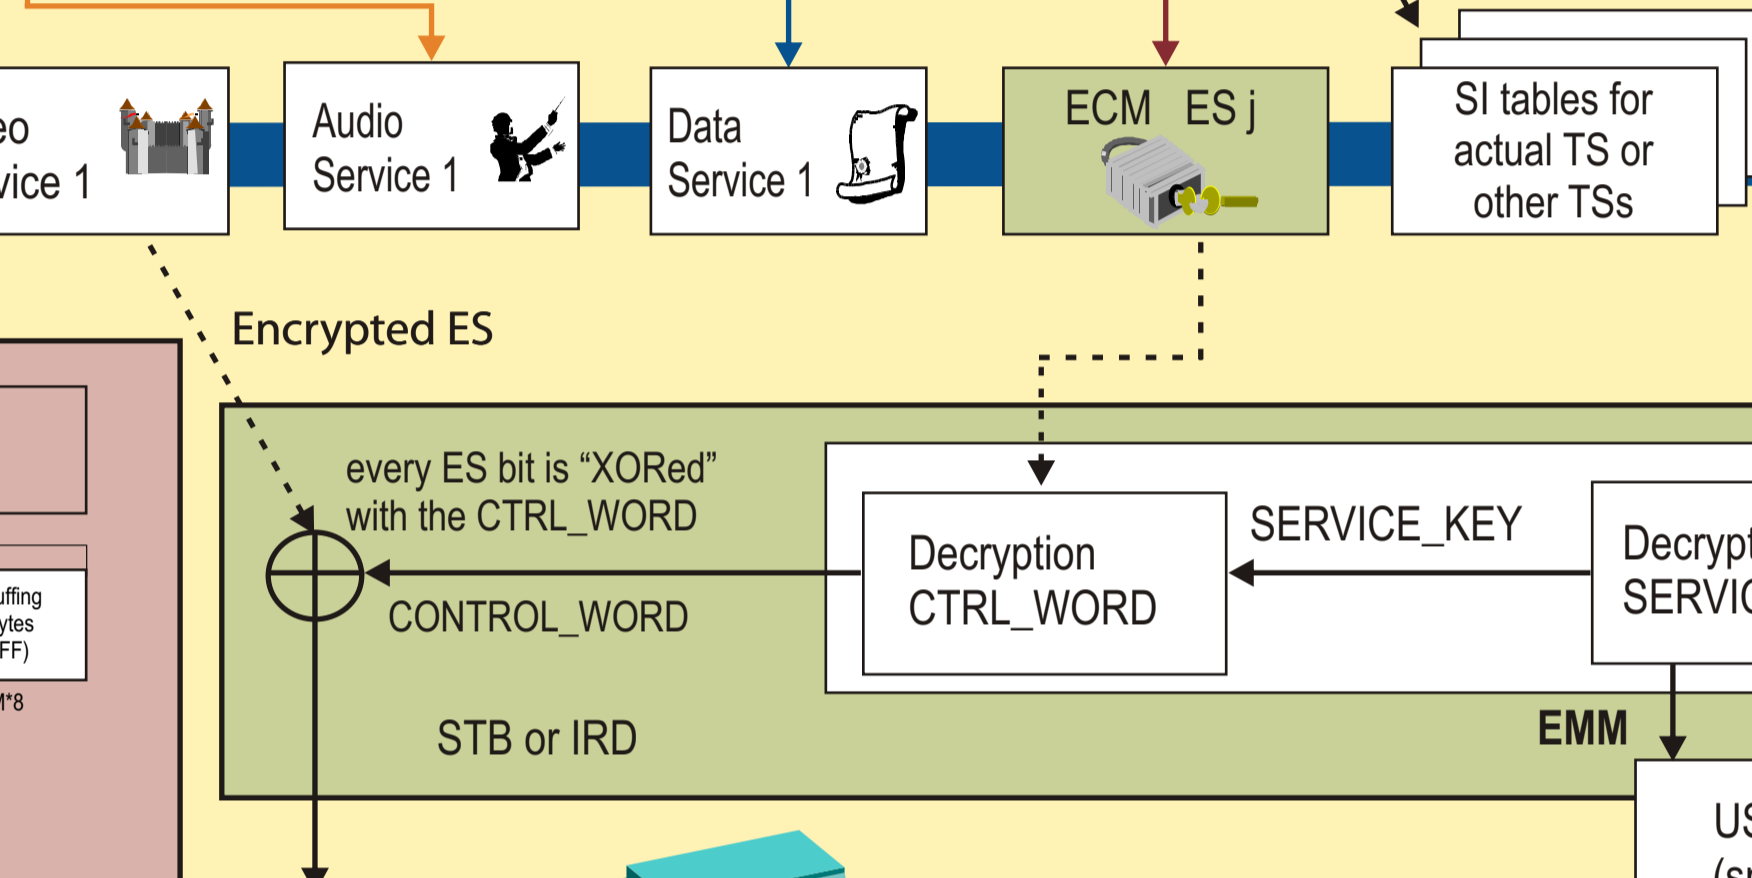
eo
vice 1

Audio Service 1

Data Service 1

ECM ES j

SI tables for actual TS or other TSs

Encrypted ES

every ES bit is “XORed” with the CTRL_WORD

CONTROL_WORD

Decryption CTRL_WORD

SERVICE_KEY

Decrypt
SERVIC

uffing
ytes
FF)

M*8

STB or IRD

EMM

US
(s